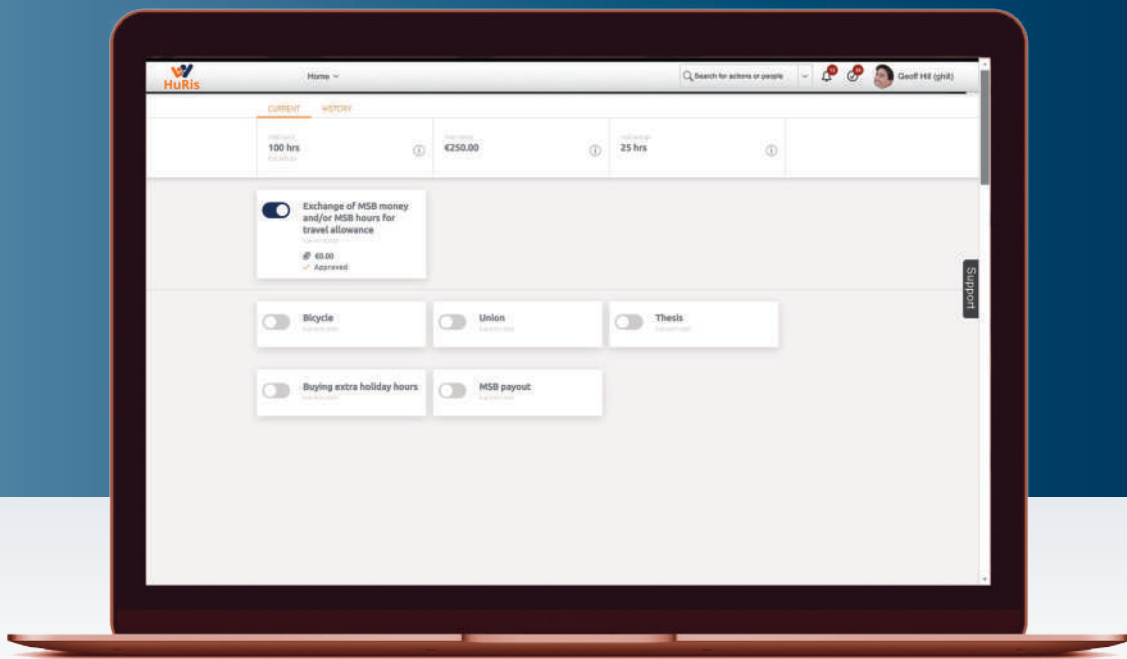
HuRis

Home

Search for actions or people

Geoff Hil (ghil)

CURRENT HISTORY

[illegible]
100 hrs
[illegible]

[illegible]
€250.00

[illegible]
25 hrs

Exchange of MSB money and/or MSB hours for travel allowance
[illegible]
€0.00
Approved

Bicycle
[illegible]

Union
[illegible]

Thesis
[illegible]

Buying extra holiday hours
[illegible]

MSB payout
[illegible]

Support